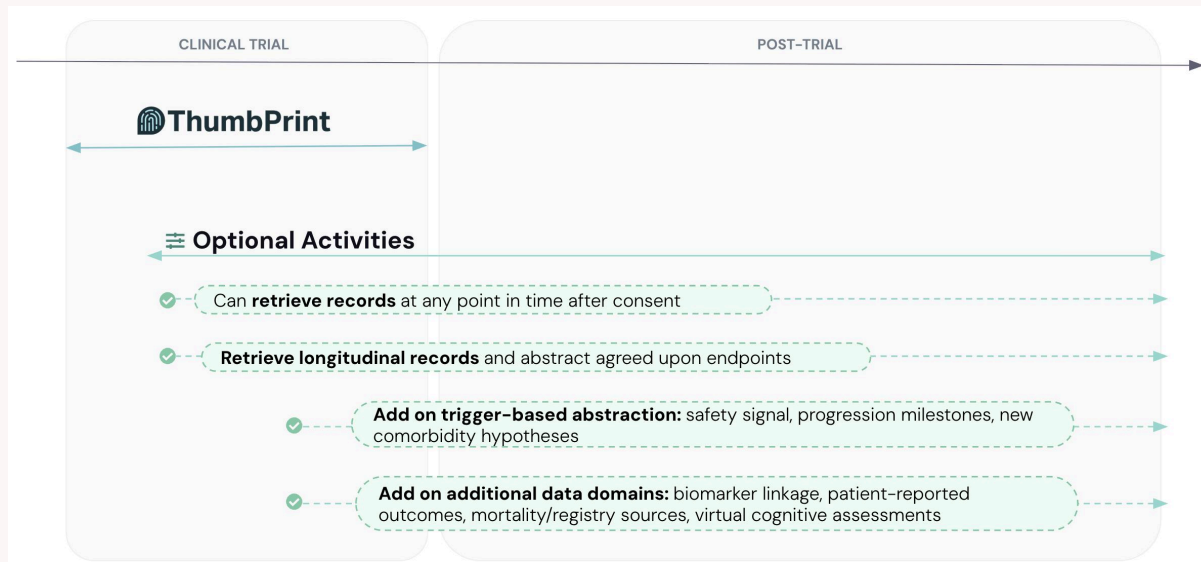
CLINICAL TRIAL

POST-TRIAL

ThumbPrint

Optional Activities

Can **retrieve records** at any point in time after consent

**Retrieve longitudinal records** and abstract agreed upon endpoints

**Add on trigger-based abstraction:** safety signal, progression milestones, new comorbidity hypotheses

**Add on additional data domains:** biomarker linkage, patient-reported outcomes, mortality/registry sources, virtual cognitive assessments